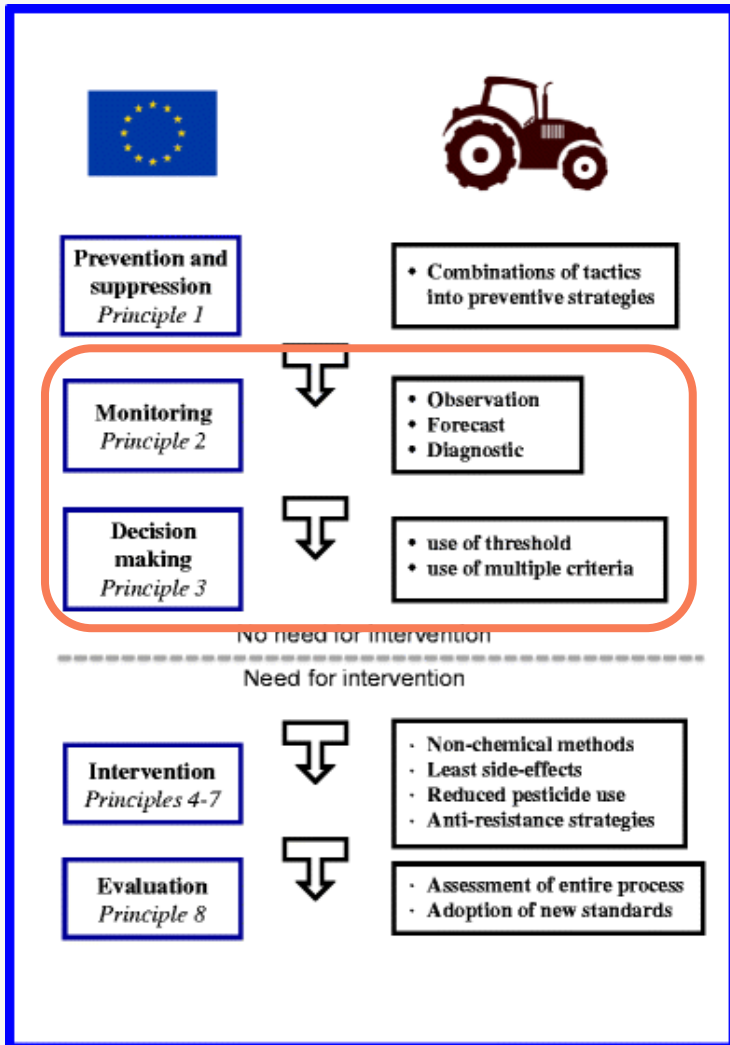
Prevention and suppression
Principle 1

• Combinations of tactics into preventive strategies

Monitoring
Principle 2

• Observation
• Forecast
• Diagnostic

Decision making
Principle 3

• use of threshold
• use of multiple criteria

No need for intervention

Need for intervention

Intervention
Principles 4-7

· Non-chemical methods
· Least side-effects
· Reduced pesticide use
· Anti-resistance strategies

Evaluation
Principle 8

· Assessment of entire process
· Adoption of new standards